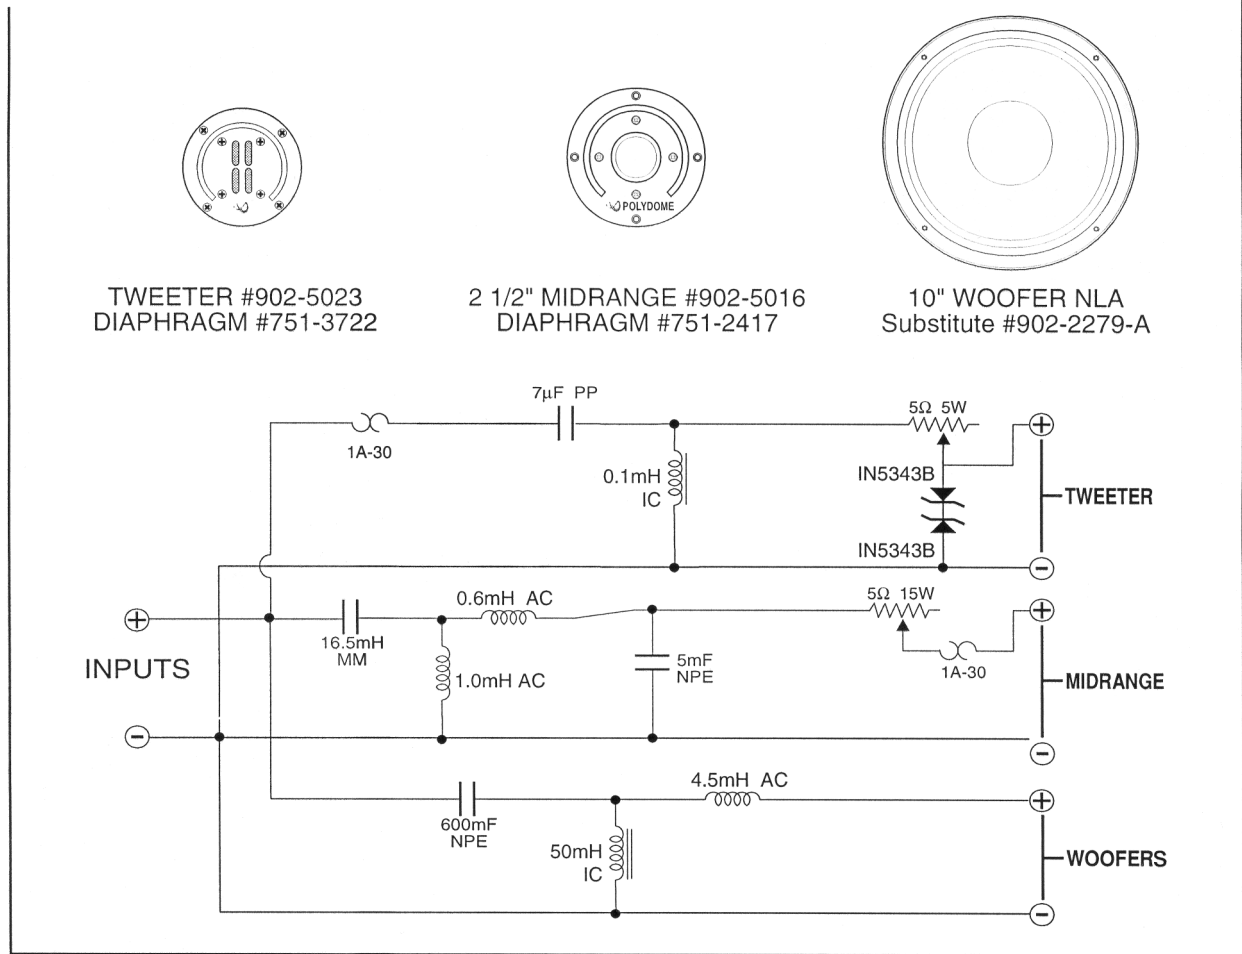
POLYDOME

TWEETER #902-5023
DIAPHRAGM #751-3722

2 1/2" MIDRANGE #902-5016
DIAPHRAGM #751-2417

10" WOOFER NLA
Substitute #902-2279-A

7µF PP

1A-30

5Ω 5W

0.1mH
IC

IN5343B

IN5343B

TWEETER

$\oplus$

$\ominus$

0.6mH AC

5Ω 15W

$\oplus$

16.5mH
MM

1.0mH AC

5mF
NPE

1A-30

MIDRANGE

INPUTS

$\ominus$

$\ominus$

4.5mH AC

$\oplus$

600mF
NPE

50mH
IC

WOOFERS

$\ominus$